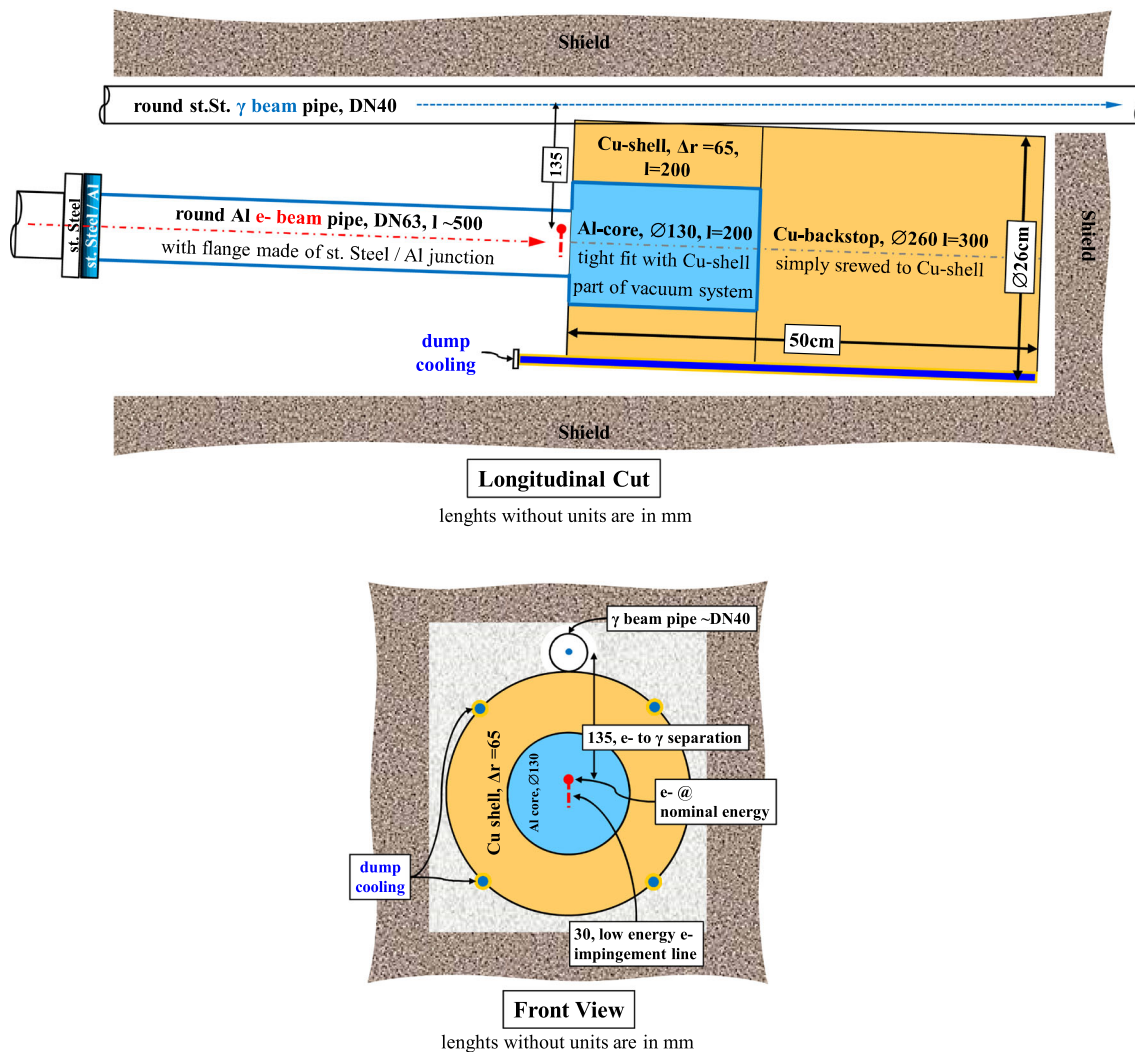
Shield

round st.St. $\gamma$ beam pipe, DN40

135

Cu-shell, $\Delta$r =65, l=200

st. Steel

st. Steel / Al

round Al e- beam pipe, DN63, l ~500

with flange made of st. Steel / Al junction

Al-core, $\varnothing$130, l=200

tight fit with Cu-shell

part of vacuum system

Cu-backstop, $\varnothing$260 l=300

simply srewed to Cu-shell

$\varnothing$26cm

Shield

dump cooling

50cm

Shield

Longitudinal Cut

lenghts without units are in mm

$\gamma$ beam pipe ~DN40

135, e- to $\gamma$ separation

Cu shell, $\Delta$r =65

Al core, $\varnothing$130

e- @ nominal energy

dump cooling

30, low energy e- impingement line

Front View

lenghts without units are in mm